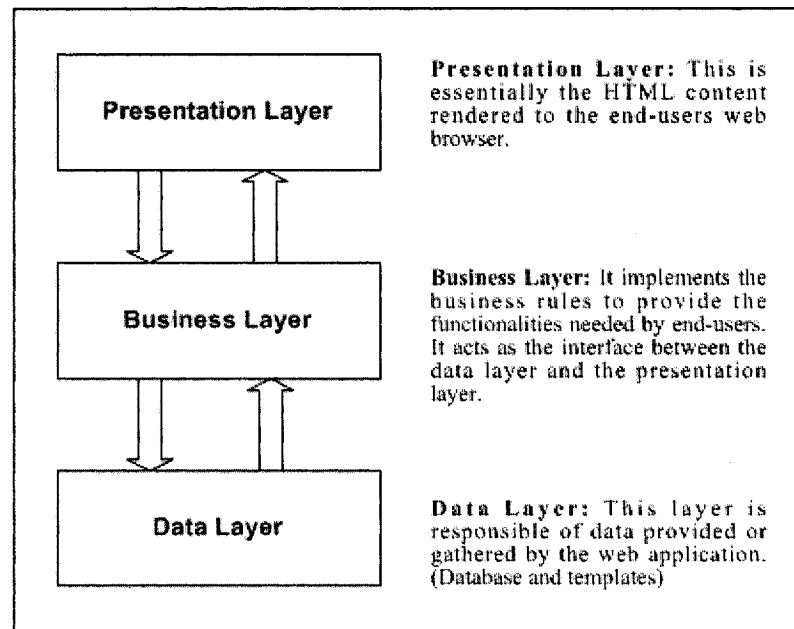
Presentation Layer

Presentation Layer: This is essentially the HTML content rendered to the end-users web browser.

Business Layer

Business Layer: It implements the business rules to provide the functionalities needed by end-users. It acts as the interface between the data layer and the presentation layer.

Data Layer

Data Layer: This layer is responsible of data provided or gathered by the web application. (Database and templates)